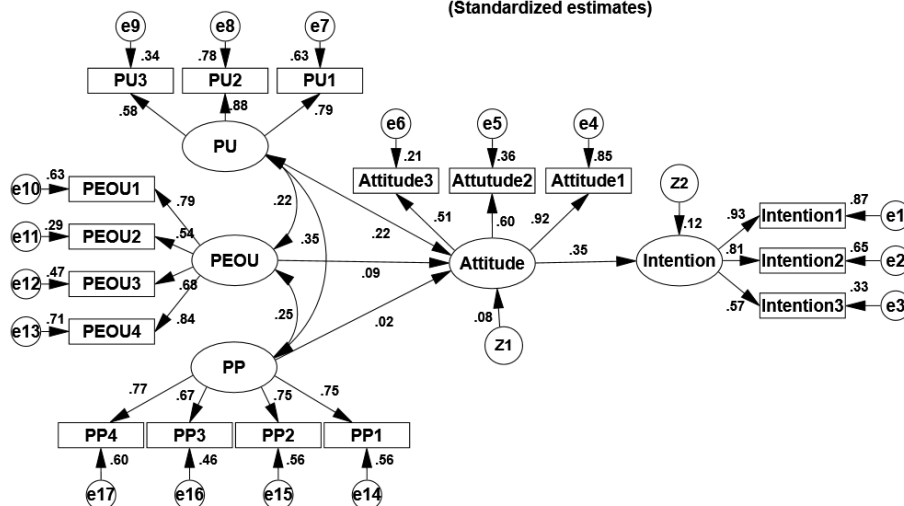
(Standardized estimates)

e9
.34
e8
.78
e7
.63
PU3
PU2
PU1
.58
.88
.79
PU

e6
.21
e5
.36
e4
.85
Attitude3
Attutude2
Attitude1
.51
.60
.92

e10
.63
PEOU1
.79
e11
.29
PEOU2
.54
e12
.47
PEOU3
.68
e13
.71
PEOU4
.84
PEOU

.22
.35
.22
.09
.25
.02

Attitude
.08
Z1
.35

Z2
.12
Intention
.93
.87
Intention1
e1
.81
.65
Intention2
e2
.57
.33
Intention3
e3

PP
.77
.67
.75
.75
PP4
PP3
PP2
PP1
.60
.46
.56
.56
e17
e16
e15
e14